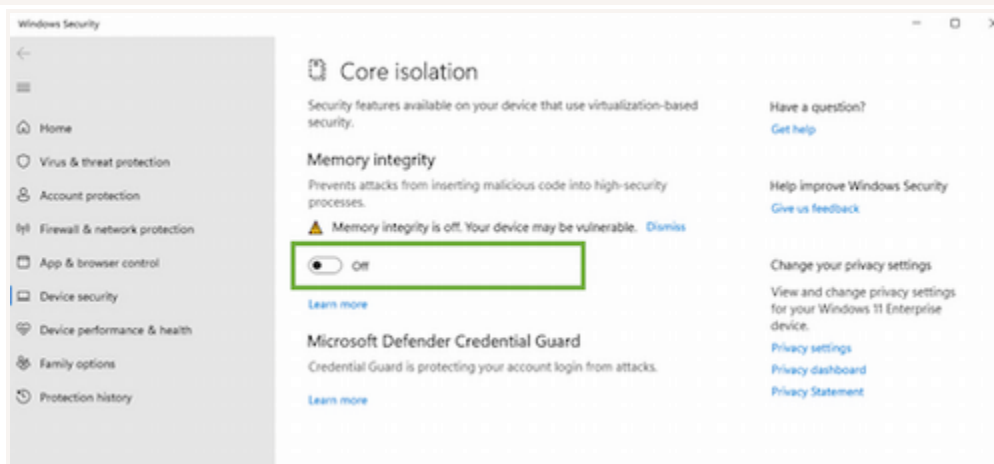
Windows Security

Home
Virus & threat protection
Account protection
Firewall & network protection
App & browser control
Device security
Device performance & health
Family options
Protection history

Core isolation

Security features available on your device that use virtualization-based security.

Memory integrity

Prevents attacks from inserting malicious code into high-security processes.

Memory integrity is off. Your device may be vulnerable. Dismiss

Off

Learn more

Microsoft Defender Credential Guard

Credential Guard is protecting your account login from attacks.

Learn more

Have a question?
Get help

Help improve Windows Security
Give us feedback

Change your privacy settings
View and change privacy settings for your Windows 11 Enterprise device.
Privacy settings
Privacy dashboard
Privacy Statement